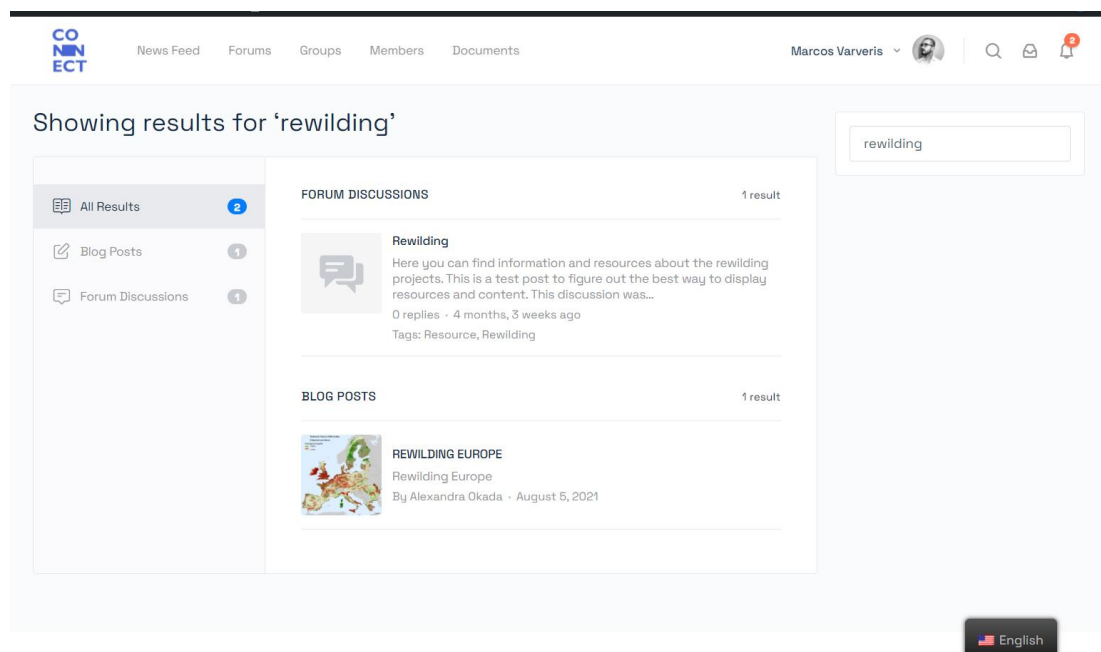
CO
NN
ECT

News Feed Forums Groups Members Documents

Marcos Varveris

2

Showing results for 'rewilding'

rewilding

All Results 2

Blog Posts 1

Forum Discussions 1

FORUM DISCUSSIONS 1 result

Rewilding

Here you can find information and resources about the rewilding projects. This is a test post to figure out the best way to display resources and content. This discussion was...

0 replies · 4 months, 3 weeks ago

Tags: Resource, Rewilding

BLOG POSTS 1 result

REWILDING EUROPE

Rewilding Europe

By Alexandra Okada · August 5, 2021

English